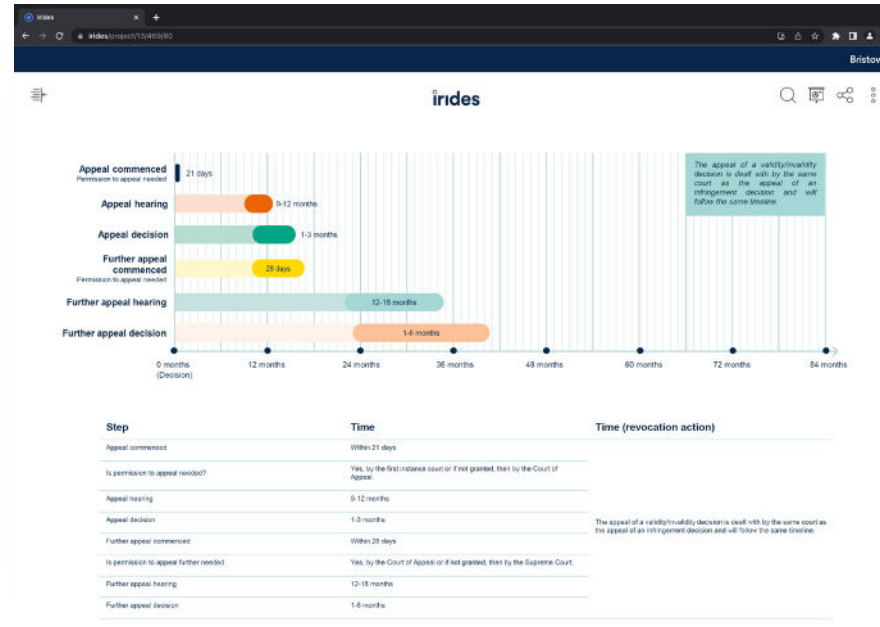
irides ×

irides/project/13/469/80

Bristov

irides

Appeal commenced
Permission to appeal needed

21 days

Appeal hearing

9-12 months

Appeal decision

1-3 months

Further appeal commenced
Permission to appeal needed

28 days

Further appeal hearing

12-18 months

Further appeal decision

1-6 months

The appeal of a validity/invalidity decision is dealt with by the same court as the appeal of an infringement decision and will follow the same timeline.

0 months (Decision)

12 months

24 months

36 months

48 months

60 months

72 months

84 months

| Step | Time | Time (revocation action) |
|---|---|---|
| Appeal commenced | Within 21 days | |
| Is permission to appeal needed? | Yes, by the first instance court or if not granted, then by the Court of Appeal. | |
| Appeal hearing | 9-12 months | |
| Appeal decision | 1-3 months | The appeal of a validity/invalidity decision is dealt with by the same court as the appeal of an infringement decision and will follow the same timeline. |
| Further appeal commenced | Within 28 days | |
| Is permission to appeal further needed | Yes, by the Court of Appeal or if not granted, then by the Supreme Court. | |
| Further appeal hearing | 12-18 months | |
| Further appeal decision | 1-6 months | |